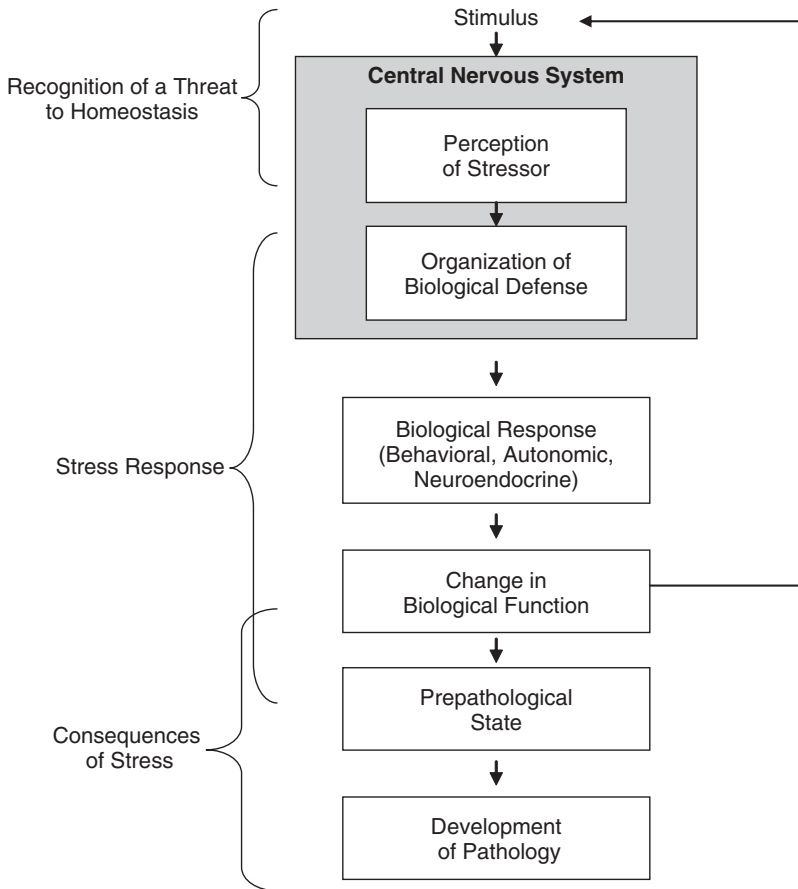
Recognition of a Threat to Homeostasis

Stimulus

Central Nervous System

Perception of Stressor

Organization of Biological Defense

Stress Response

Biological Response (Behavioral, Autonomic, Neuroendocrine)

Change in Biological Function

Consequences of Stress

Prepathological State

Development of Pathology